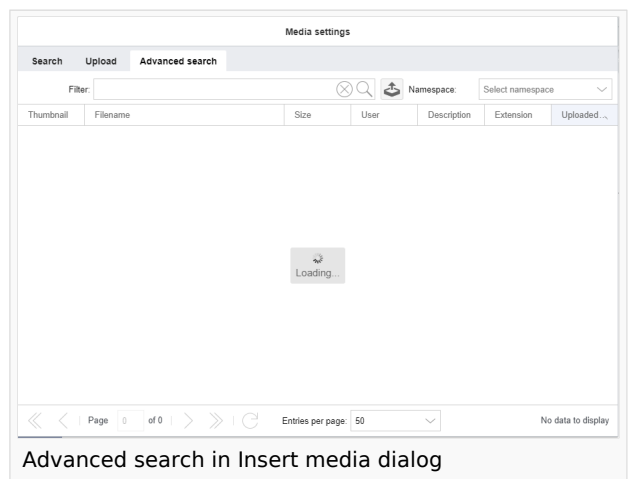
Media settings

Search Upload Advanced search

Filter: Namespace: Select namespace

| Thumbnail | Filename | Size | User | Description | Extension | Uploaded... |
|---|---|---|---|---|---|---|

Loading...

Page 0 of 0 Entries per page: 50 No data to display

Advanced search in Insert media dialog